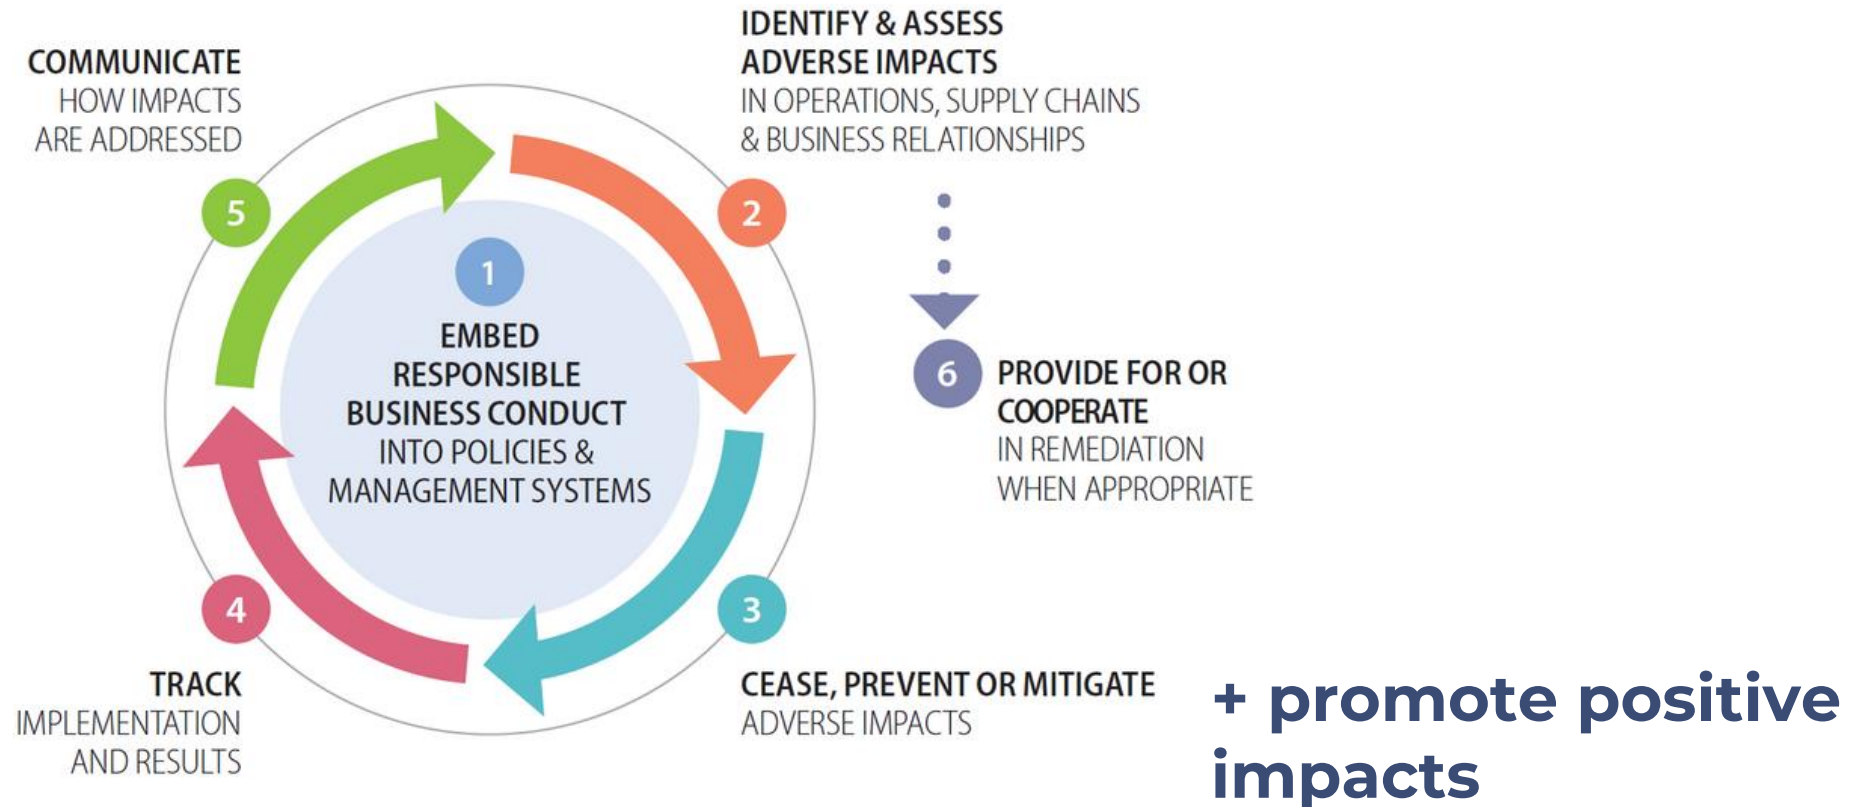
COMMUNICATE
HOW IMPACTS ARE ADDRESSED

5

IDENTIFY & ASSESS ADVERSE IMPACTS
IN OPERATIONS, SUPPLY CHAINS & BUSINESS RELATIONSHIPS

2

1

EMBED RESPONSIBLE BUSINESS CONDUCT
INTO POLICIES & MANAGEMENT SYSTEMS

6

PROVIDE FOR OR COOPERATE
IN REMEDIATION WHEN APPROPRIATE

4

TRACK
IMPLEMENTATION AND RESULTS

3

CEASE, PREVENT OR MITIGATE
ADVERSE IMPACTS

+ promote positive impacts